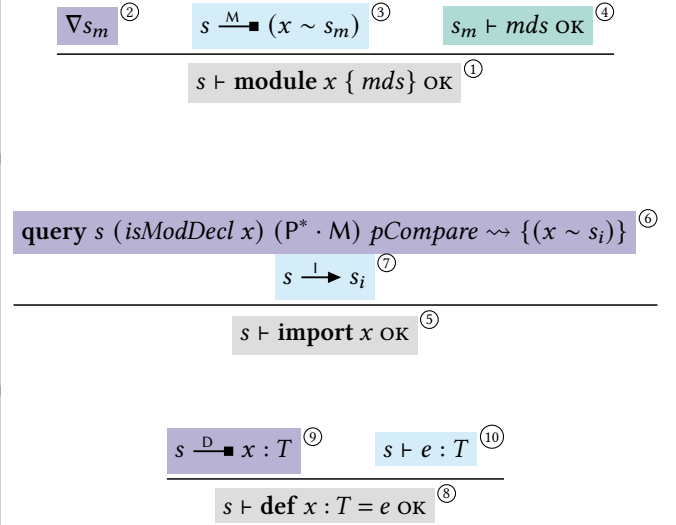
$\nabla s_m$ ②   $s \xrightarrow{\text{M}}\!\blacksquare\ (x \sim s_m)$ ③   $s_m \vdash mds$ OK ④

$s \vdash$ **module** $x$ $\{$ $mds\}$ OK ①

**query** $s$ $(isModDecl\ x)$ $(\text{P}^* \cdot \text{M})$ $pCompare \rightsquigarrow \{(x \sim s_i)\}$ ⑥

$s \xrightarrow{\text{I}} s_i$ ⑦

$s \vdash$ **import** $x$ OK ⑤

$s \xrightarrow{\text{D}}\!\blacksquare\ x : T$ ⑨   $s \vdash e : T$ ⑩

$s \vdash$ **def** $x : T = e$ OK ⑧